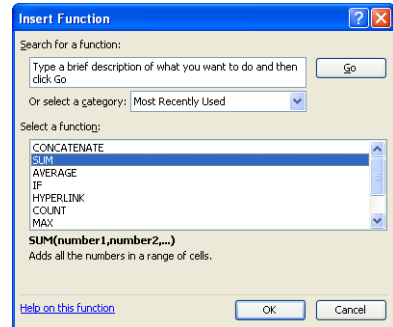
Insert Function

Search for a function:

Type a brief description of what you want to do and then click Go

Go

Or select a category: Most Recently Used

Select a function:

CONCATENATE
SUM
AVERAGE
IF
HYPERLINK
COUNT
MAX

SUM(number1,number2,...)
Adds all the numbers in a range of cells.

Help on this function

OK

Cancel